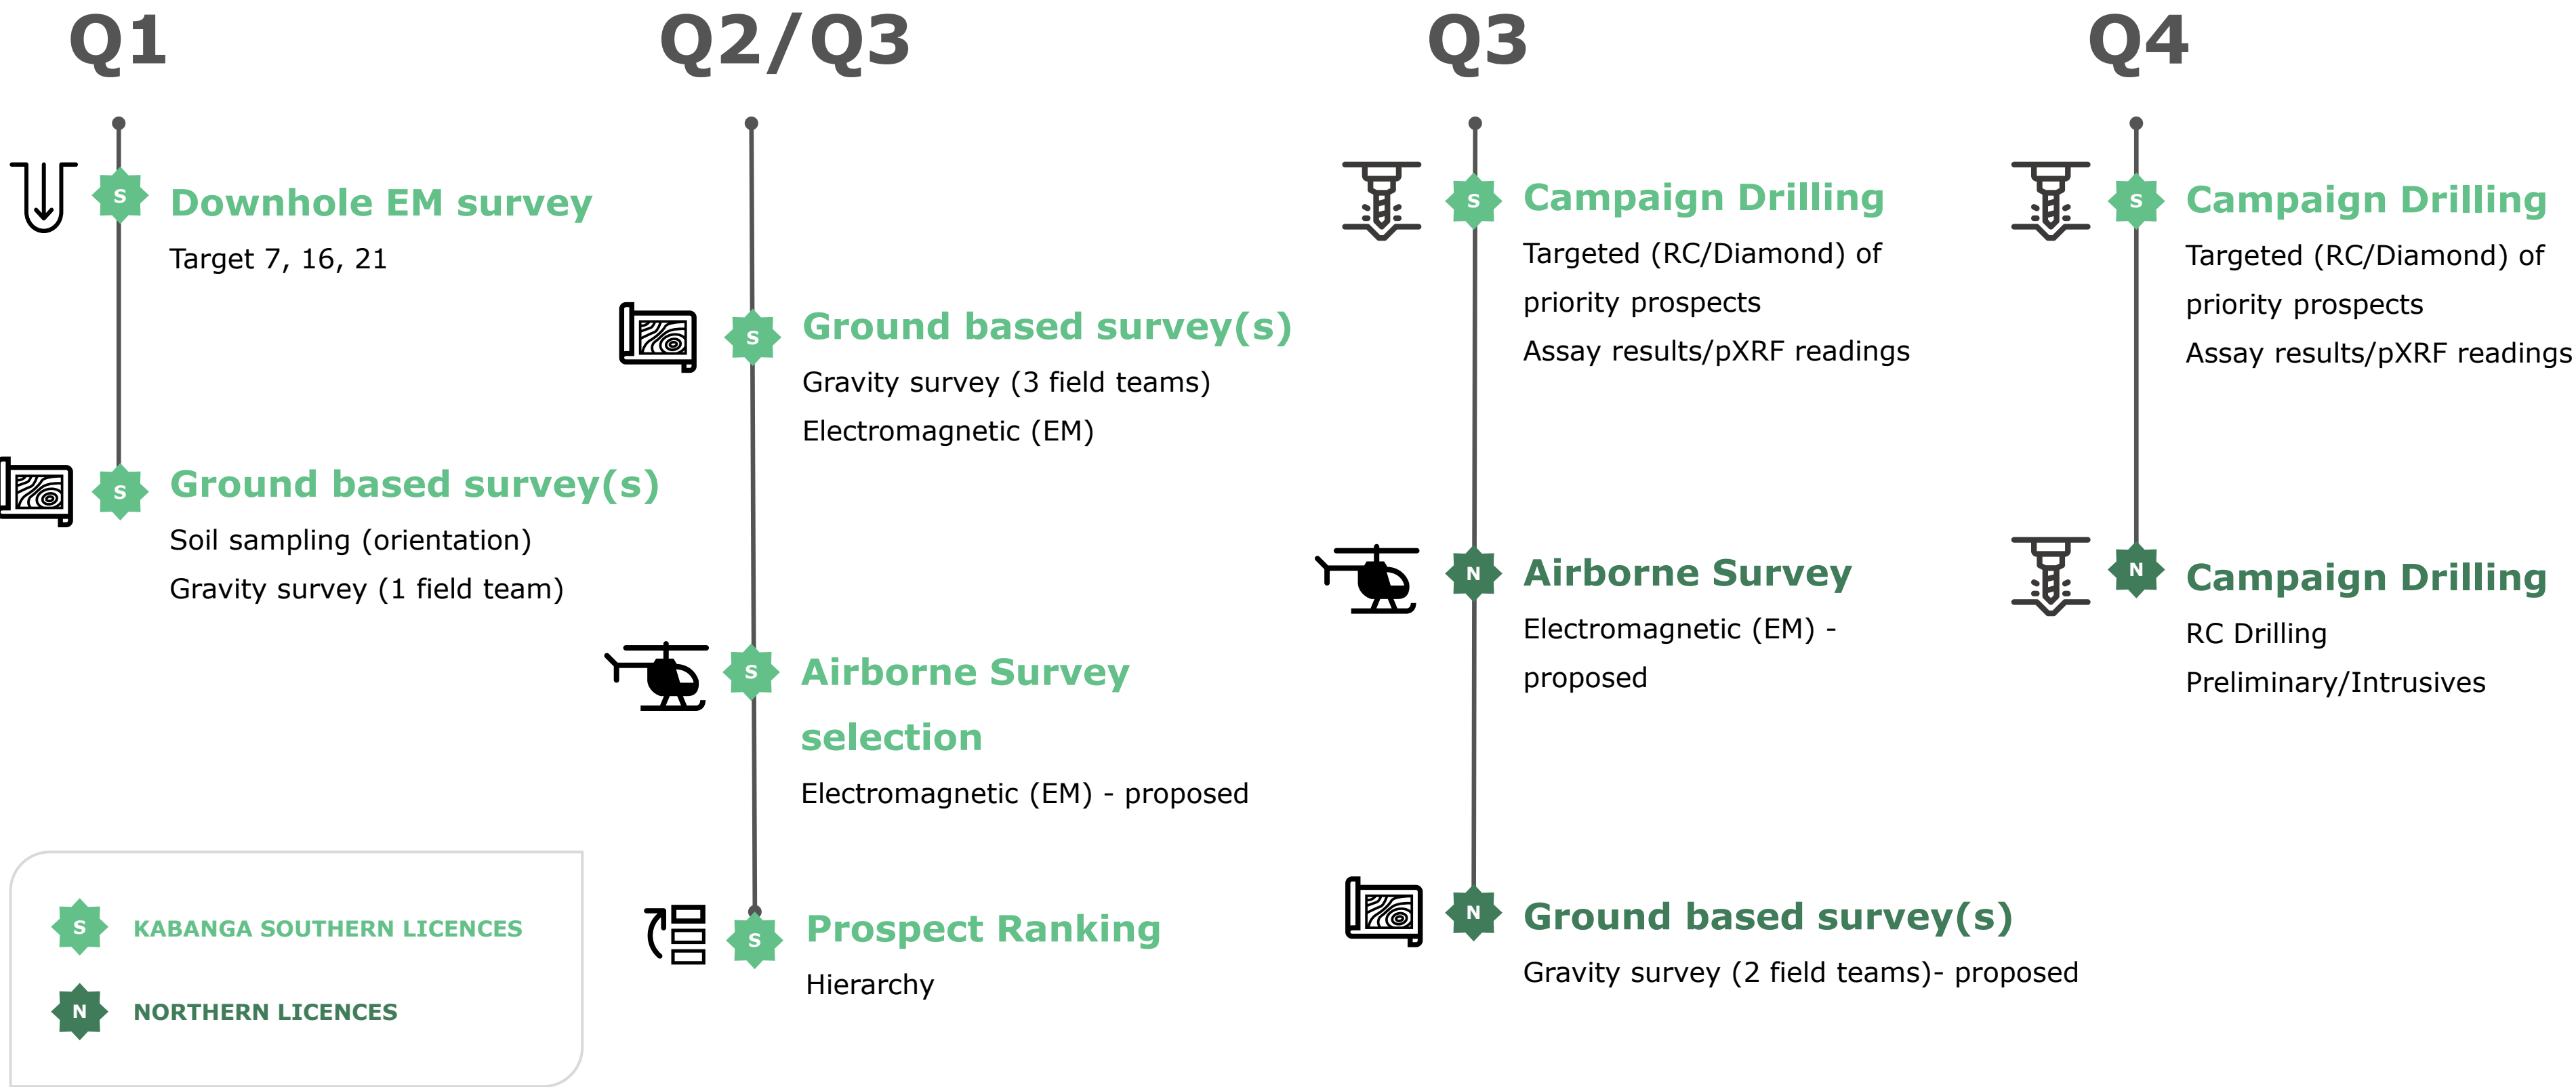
Q1

S Downhole EM survey
Target 7, 16, 21

S Ground based survey(s)
Soil sampling (orientation)
Gravity survey (1 field team)

S KABANGA SOUTHERN LICENCES
N NORTHERN LICENCES

Q2/Q3

S Ground based survey(s)
Gravity survey (3 field teams)
Electromagnetic (EM)

S Airborne Survey selection
Electromagnetic (EM) - proposed

S Prospect Ranking
Hierarchy

Q3

S Campaign Drilling
Targeted (RC/Diamond) of priority prospects
Assay results/pXRF readings

N Airborne Survey
Electromagnetic (EM) - proposed

N Ground based survey(s)
Gravity survey (2 field teams)- proposed

Q4

S Campaign Drilling
Targeted (RC/Diamond) of priority prospects
Assay results/pXRF readings

N Campaign Drilling
RC Drilling
Preliminary/Intrusives